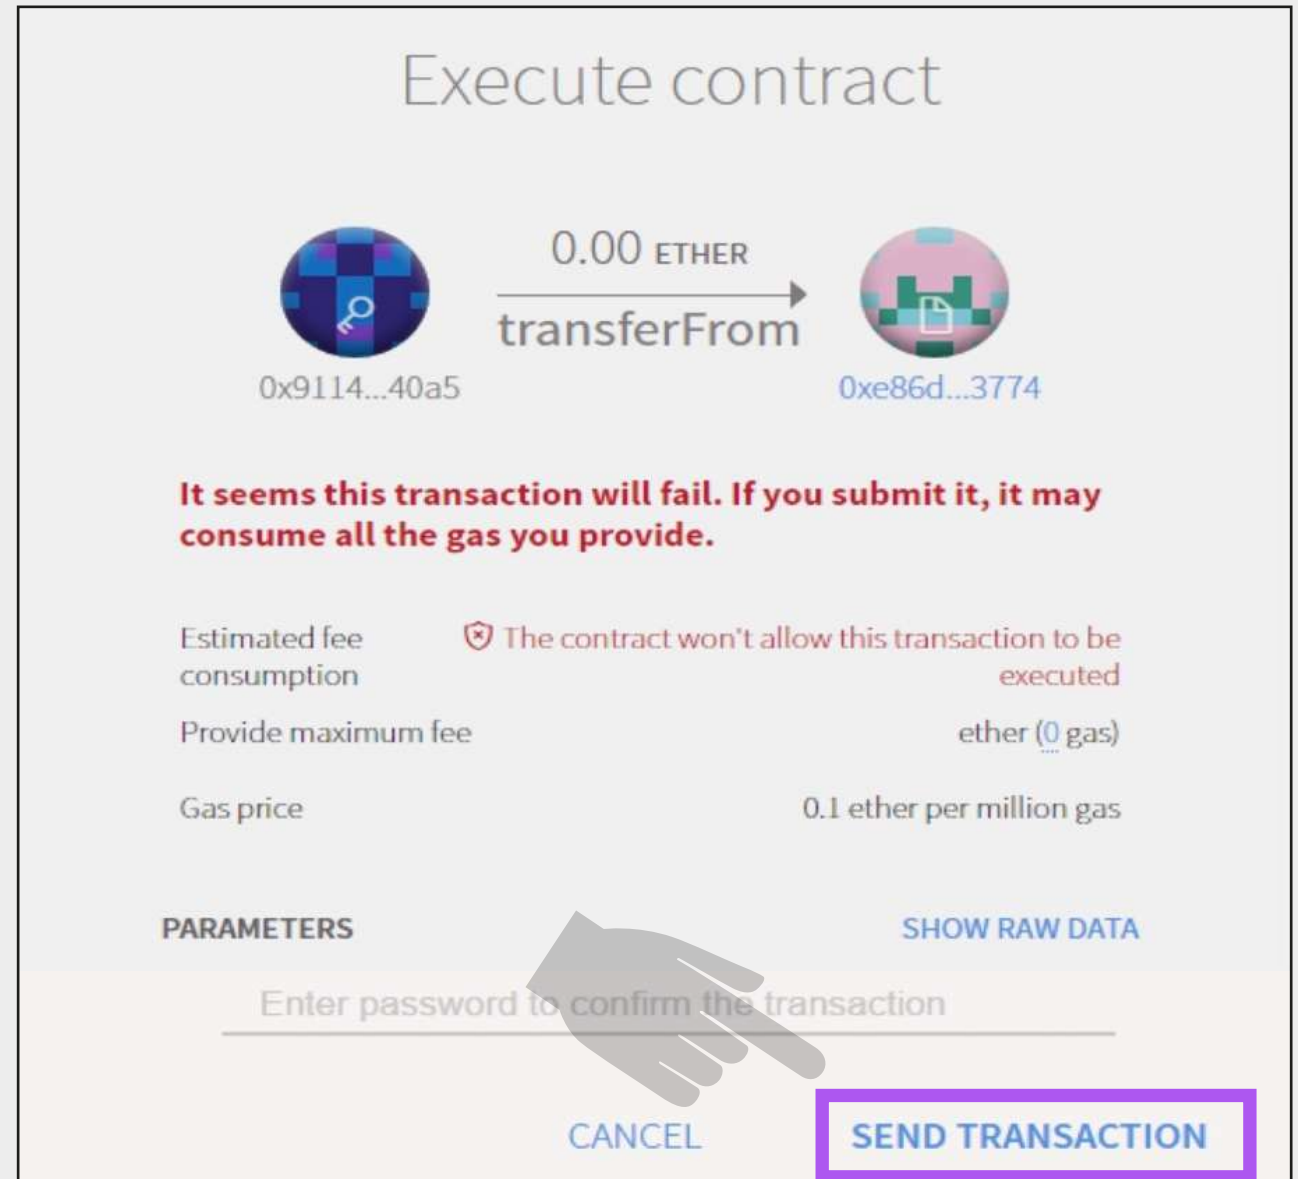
Execute contract

0.00 ETHER

transferFrom

0x9114...40a5

0xe86d...3774

It seems this transaction will fail. If you submit it, it may consume all the gas you provide.

Estimated fee consumption

The contract won't allow this transaction to be executed

Provide maximum fee

ether (0 gas)

Gas price

0.1 ether per million gas

PARAMETERS

SHOW RAW DATA

Enter password to confirm the transaction

CANCEL

SEND TRANSACTION